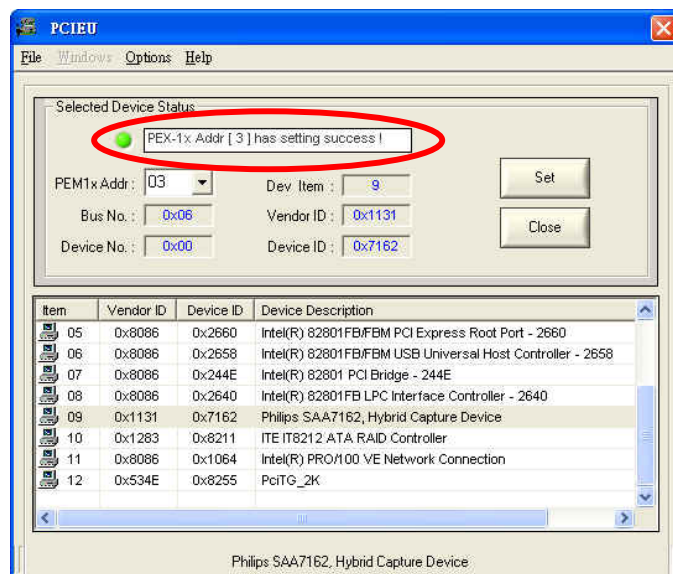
PCIEU

File Windows Options Help

Selected Device Status

PEX-1x Addr [ 3 ] has setting success !

PEM1x Addr : 03

Dev Item : 9

Set

Bus No. : 0x06

Vendor ID : 0x1131

Close

Device No. : 0x00

Device ID : 0x7162

| Item | Vendor ID | Device ID | Device Description |
|---|---|---|---|
| 05 | 0x8086 | 0x2660 | Intel(R) 82801FB/FBM PCI Express Root Port - 2660 |
| 06 | 0x8086 | 0x2658 | Intel(R) 82801FB/FBM USB Universal Host Controller - 2658 |
| 07 | 0x8086 | 0x244E | Intel(R) 82801 PCI Bridge - 244E |
| 08 | 0x8086 | 0x2640 | Intel(R) 82801FB LPC Interface Controller - 2640 |
| 09 | 0x1131 | 0x7162 | Philips SAA7162, Hybrid Capture Device |
| 10 | 0x1283 | 0x8211 | ITE IT8212 ATA RAID Controller |
| 11 | 0x8086 | 0x1064 | Intel(R) PRO/100 VE Network Connection |
| 12 | 0x534E | 0x8255 | PciTG_2K |

Philips SAA7162, Hybrid Capture Device